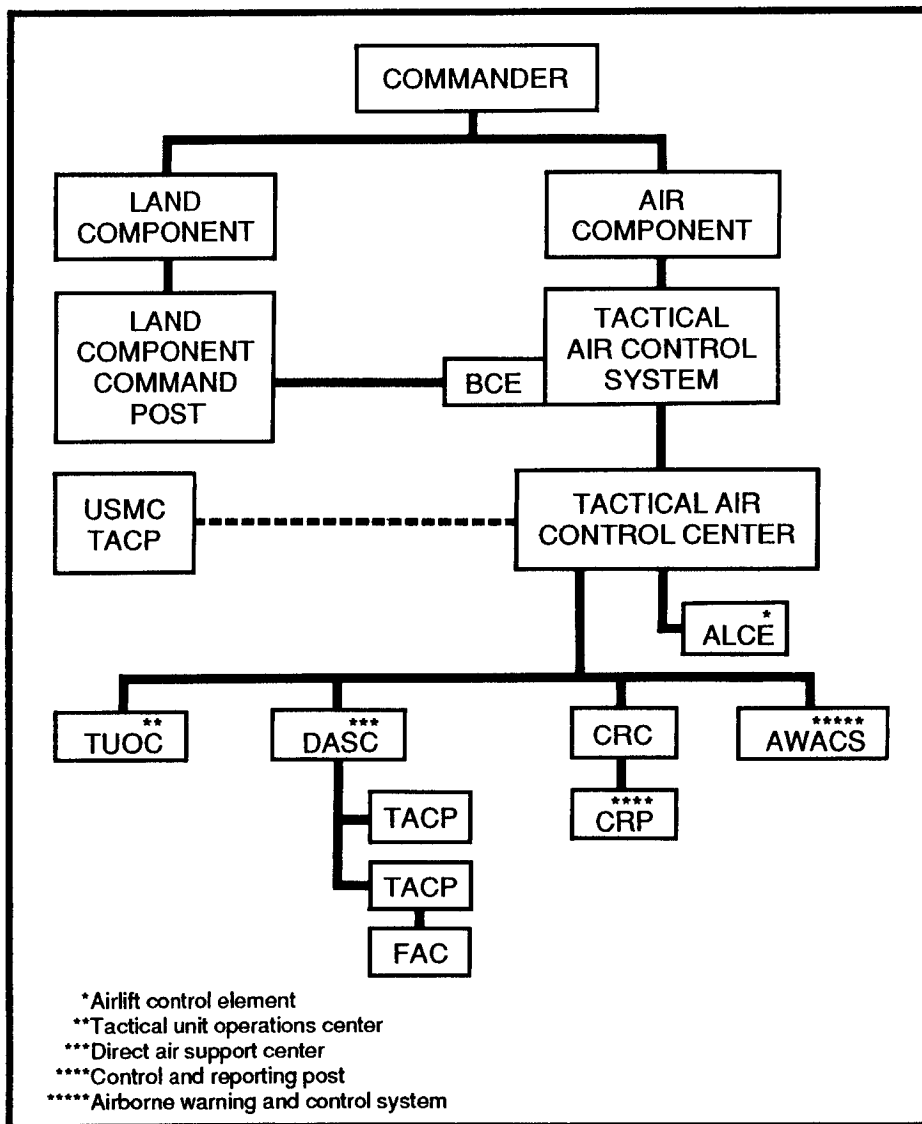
COMMANDER

LAND COMPONENT

AIR COMPONENT

LAND COMPONENT COMMAND POST

BCE

TACTICAL AIR CONTROL SYSTEM

USMC TACP

TACTICAL AIR CONTROL CENTER

ALCE*

TUOC**

DASC***

CRC

AWACS*****

TACP

TACP

FAC

CRP****

*Airlift control element
**Tactical unit operations center
***Direct air support center
****Control and reporting post
*****Airborne warning and control system